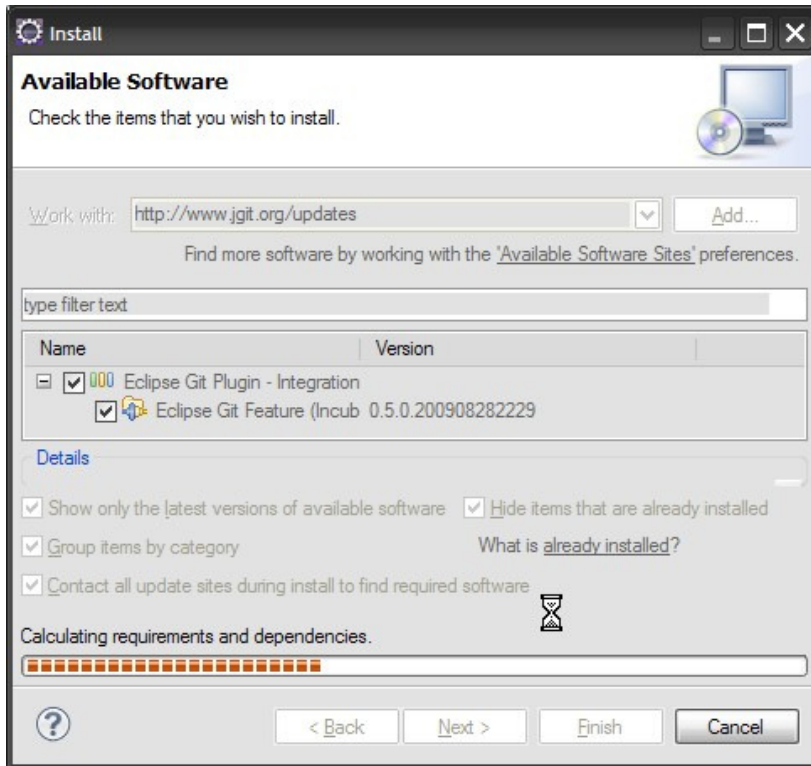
Install

Available Software

Check the items that you wish to install.

Work with: http://www.jgit.org/updates

Add...

Find more software by working with the 'Available Software Sites' preferences.

type filter text

| Name | Version |
|---|---|
| Eclipse Git Plugin - Integration | |
| Eclipse Git Feature (Incub | 0.5.0.200908282229 |

Details

Show only the latest versions of available software

Hide items that are already installed

Group items by category

What is already installed?

Contact all update sites during install to find required software

Calculating requirements and dependencies.

?

< Back

Next >

Finish

Cancel